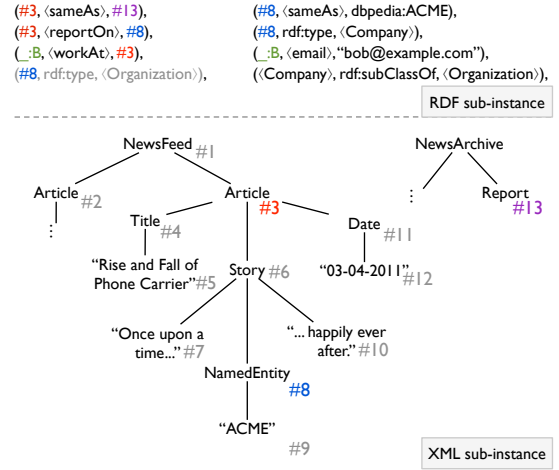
(#3, ⟨sameAs⟩, #13),
(#3, ⟨reportOn⟩, #8),
(_:B, ⟨workAt⟩, #3),
(#8, rdf:type, ⟨Organization⟩),

(#8, ⟨sameAs⟩, dbpedia:ACME),
(#8, rdf:type, ⟨Company⟩),
(_:B, ⟨email⟩, "bob@example.com"),
(⟨Company⟩, rdf:subClassOf, ⟨Organization⟩),

RDF sub-instance

NewsFeed #1
Article #2
⋮
Article #3
Title #4
"Rise and Fall of Phone Carrier" #5
Story #6
Date #11
"03-04-2011" #12
"Once upon a time..." #7
"... happily ever after." #10
NamedEntity #8
"ACME" #9

NewsArchive
⋮
Report #13

XML sub-instance